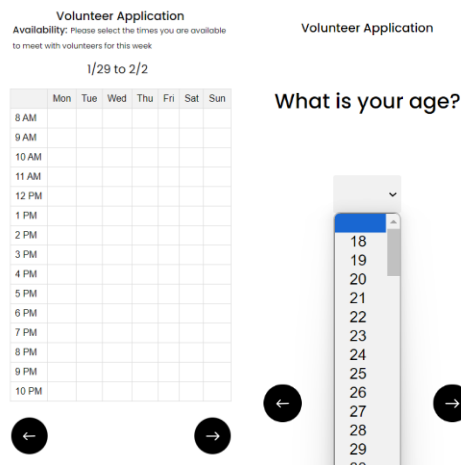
Volunteer Application
**Availability:** Please select the times you are available to meet with volunteers for this week

1/29 to 2/2

| | Mon | Tue | Wed | Thu | Fri | Sat | Sun |
|---|---|---|---|---|---|---|---|
| 8 AM | | | | | | | |
| 9 AM | | | | | | | |
| 10 AM | | | | | | | |
| 11 AM | | | | | | | |
| 12 PM | | | | | | | |
| 1 PM | | | | | | | |
| 2 PM | | | | | | | |
| 3 PM | | | | | | | |
| 4 PM | | | | | | | |
| 5 PM | | | | | | | |
| 6 PM | | | | | | | |
| 7 PM | | | | | | | |
| 8 PM | | | | | | | |
| 9 PM | | | | | | | |
| 10 PM | | | | | | | |

←

→

Volunteer Application

What is your age?

18
19
20
21
22
23
24
25
26
27
28
29
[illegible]

←

→